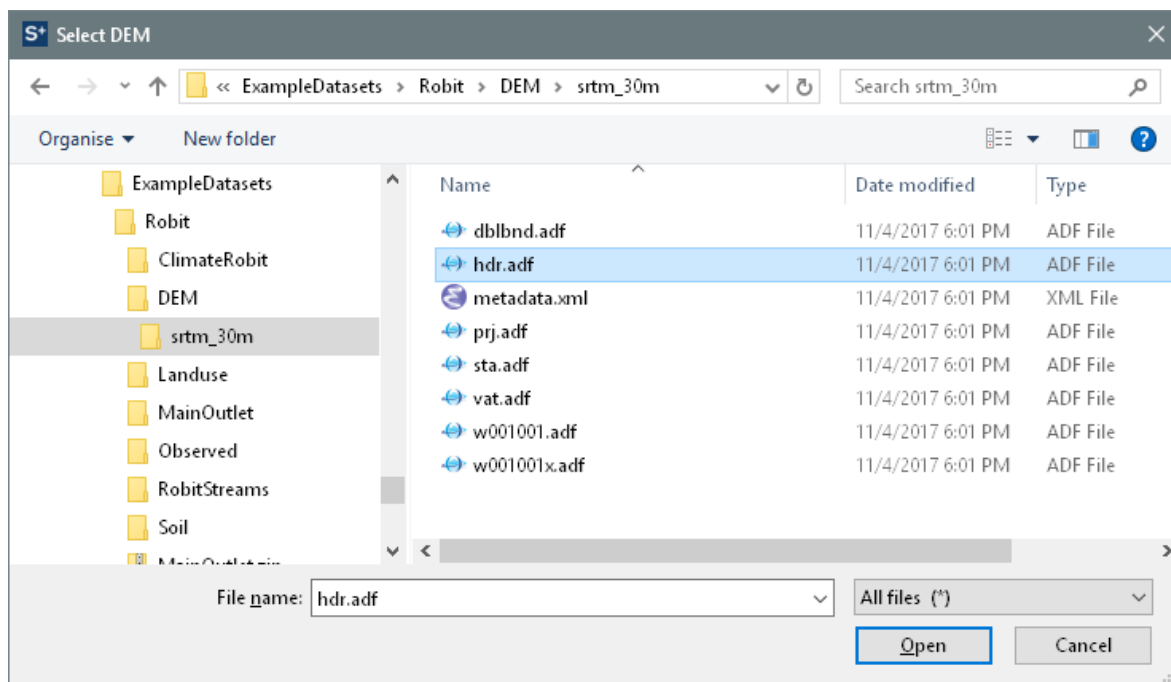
S⁺ Select DEM

« ExampleDatasets › Robit › DEM › srtm_30m

Search srtm_30m

Organise ▾ New folder

ExampleDatasets
Robit
ClimateRobit
DEM
srtm_30m
Landuse
MainOutlet
Observed
RobitStreams
Soil
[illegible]

| Name | Date modified | Type |
|---|---|---|
| dblbnd.adf | 11/4/2017 6:01 PM | ADF File |
| hdr.adf | 11/4/2017 6:01 PM | ADF File |
| metadata.xml | 11/4/2017 6:01 PM | XML File |
| prj.adf | 11/4/2017 6:01 PM | ADF File |
| sta.adf | 11/4/2017 6:01 PM | ADF File |
| vat.adf | 11/4/2017 6:01 PM | ADF File |
| w001001.adf | 11/4/2017 6:01 PM | ADF File |
| w001001x.adf | 11/4/2017 6:01 PM | ADF File |

File name: hdr.adf

All files (*)

Open Cancel